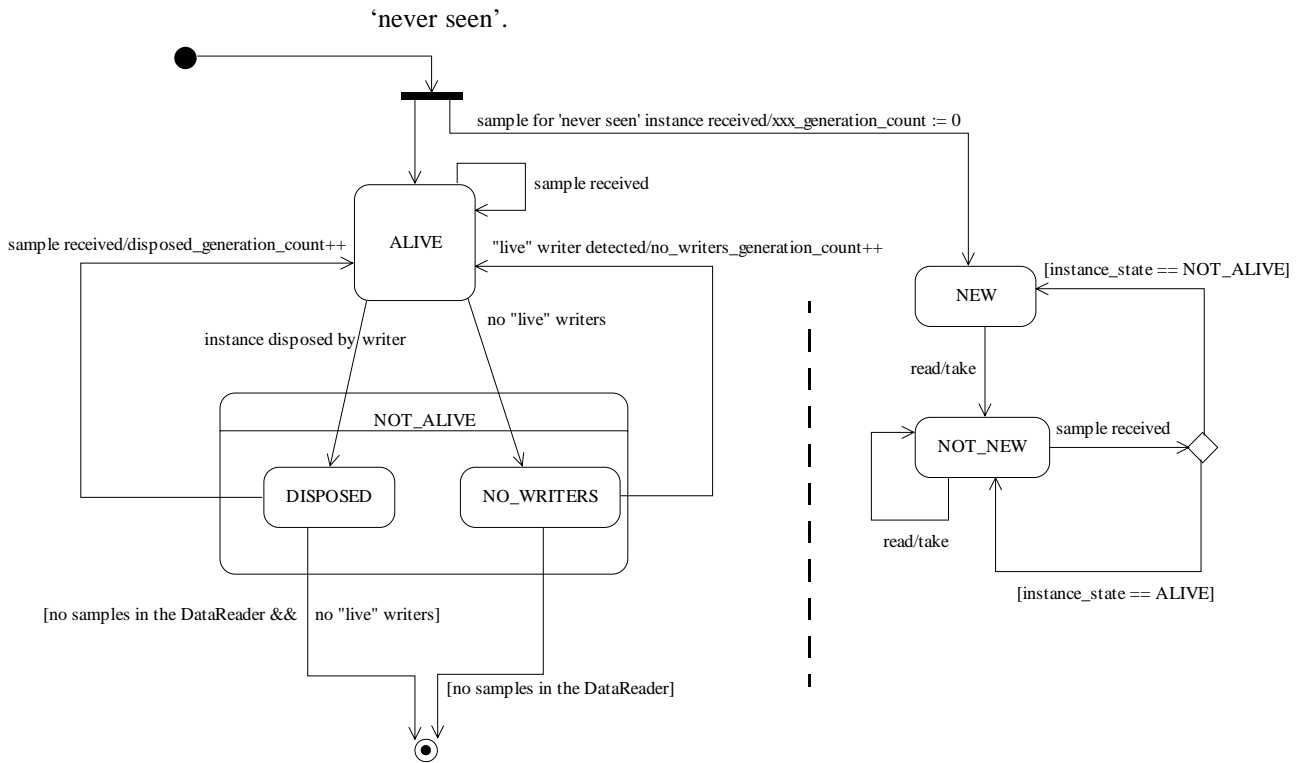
'never seen'.

sample for 'never seen' instance received/xxx_generation_count := 0

sample received

ALIVE

sample received/disposed_generation_count++

"live" writer detected/no_writers_generation_count++

instance disposed by writer

no "live" writers

NOT_ALIVE

DISPOSED

NO_WRITERS

[no samples in the DataReader && no "live" writers]

[no samples in the DataReader]

NEW

[instance_state == NOT_ALIVE]

read/take

NOT_NEW

sample received

read/take

[instance_state == ALIVE]